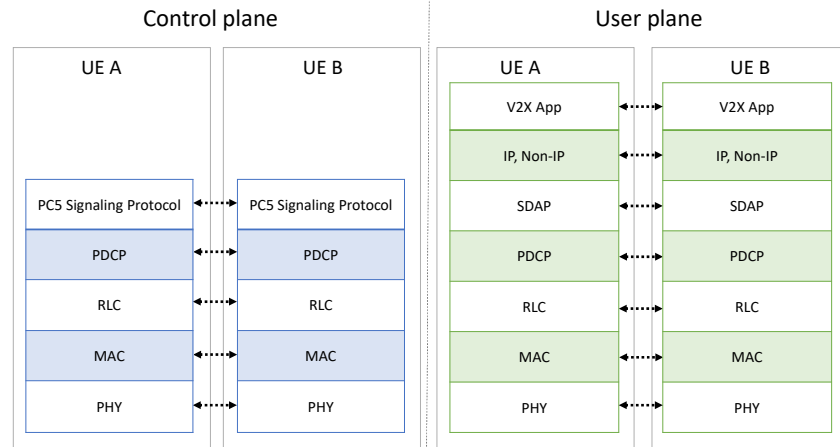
Control plane

UE A

PC5 Signaling Protocol

PDCP

RLC

MAC

PHY

UE B

PC5 Signaling Protocol

PDCP

RLC

MAC

PHY

User plane

UE A

V2X App

IP, Non-IP

SDAP

PDCP

RLC

MAC

PHY

UE B

V2X App

IP, Non-IP

SDAP

PDCP

RLC

MAC

PHY